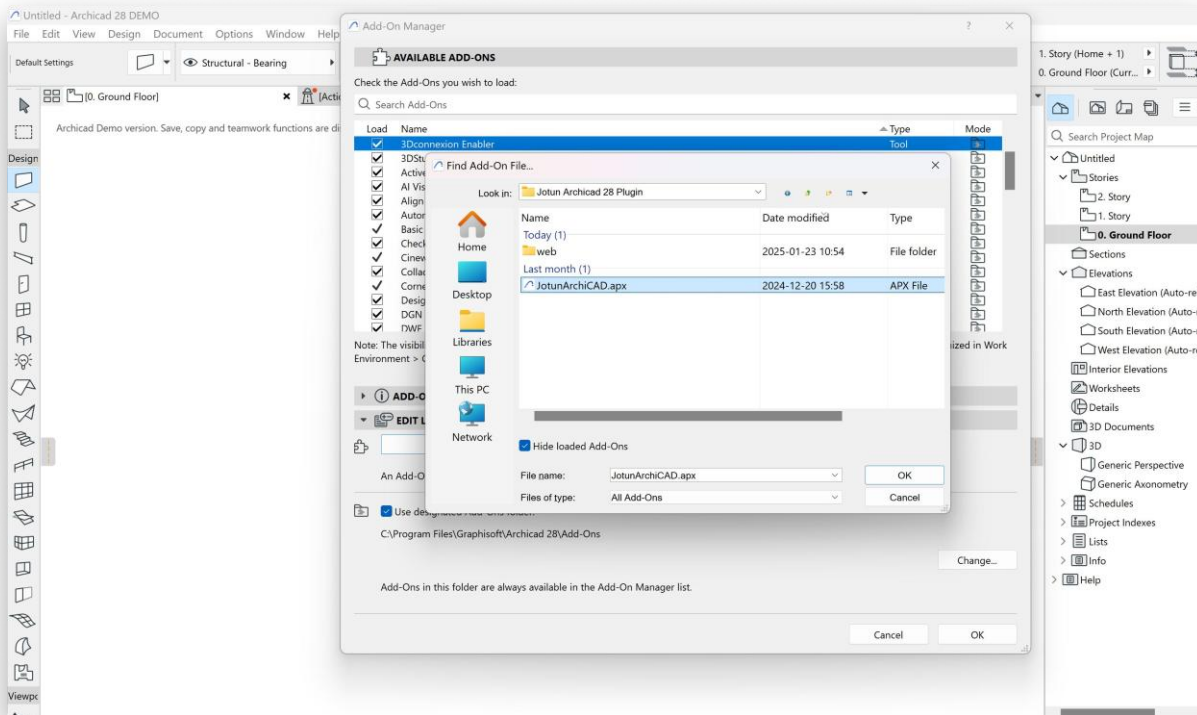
Untitled - Archicad 28 DEMO
File Edit View Design Document Options Window Help
Default Settings
Structural - Bearing
[0. Ground Floor]
Archicad Demo version. Save, copy and teamwork functions are di
Design
Viewpo

Add-On Manager
AVAILABLE ADD-ONS
Check the Add-Ons you wish to load:
Search Add-Ons

| Load | Name | Type | Mode |
|---|---|---|---|
| ✓ | 3Dconnexion Enabler | Tool | |
| ✓ | 3DStu | | |
| ✓ | Active | | |
| ✓ | AI Vis | | |
| ✓ | Align | | |
| ✓ | Auton | | |
| ✓ | Basic | | |
| ✓ | Check | | |
| ✓ | Cinew | | |
| ✓ | Collac | | |
| ✓ | Corne | | |
| ✓ | Desig | | |
| ✓ | DGN | | |
| ✓ | DWF | | |

Note: The visibil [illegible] ized in Work Environment > C
ADD-O
EDIT L
An Add-O
Use designated Add-Ons folder:
C:\Program Files\Graphisoft\Archicad 28\Add-Ons
Change...
Add-Ons in this folder are always available in the Add-On Manager list.
Cancel
OK

Find Add-On File...
Look in: Jotun Archicad 28 Plugin
Home
Desktop
Libraries
This PC
Network

| Name | Date modified | Type |
|---|---|---|
| Today (1) | | |
| web | 2025-01-23 10:54 | File folder |
| Last month (1) | | |
| JotunArchiCAD.apx | 2024-12-20 15:58 | APX File |

Hide loaded Add-Ons
File name: JotunArchiCAD.apx
OK
Files of type: All Add-Ons
Cancel

1. Story (Home + 1)
0. Ground Floor (Curr...
Search Project Map
Untitled
Stories
2. Story
1. Story
0. Ground Floor
Sections
Elevations
East Elevation (Auto-re
North Elevation (Auto-
South Elevation (Auto-
West Elevation (Auto-r
Interior Elevations
Worksheets
Details
3D Documents
3D
Generic Perspective
Generic Axonometry
Schedules
Project Indexes
Lists
Info
Help